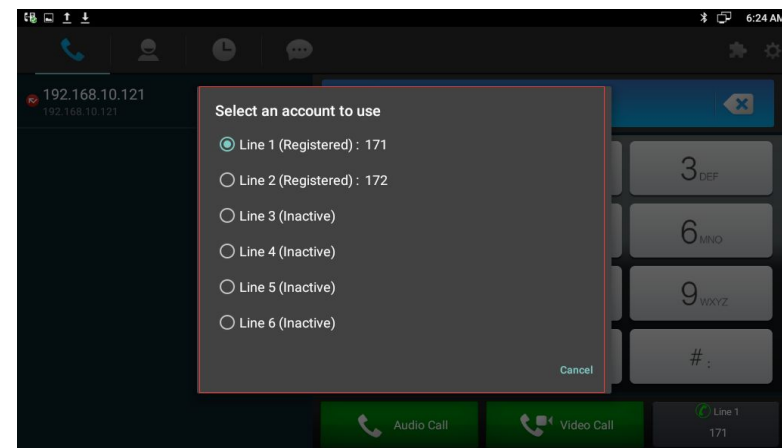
6:24 AM

192.168.10.121
192.168.10.121

Select an account to use

Line 1 (Registered) : 171

Line 2 (Registered) : 172

Line 3 (Inactive)

Line 4 (Inactive)

Line 5 (Inactive)

Line 6 (Inactive)

Cancel

3 DEF

6 MNO

9 WXYZ

# ;

Audio Call

Video Call

Line 1
171